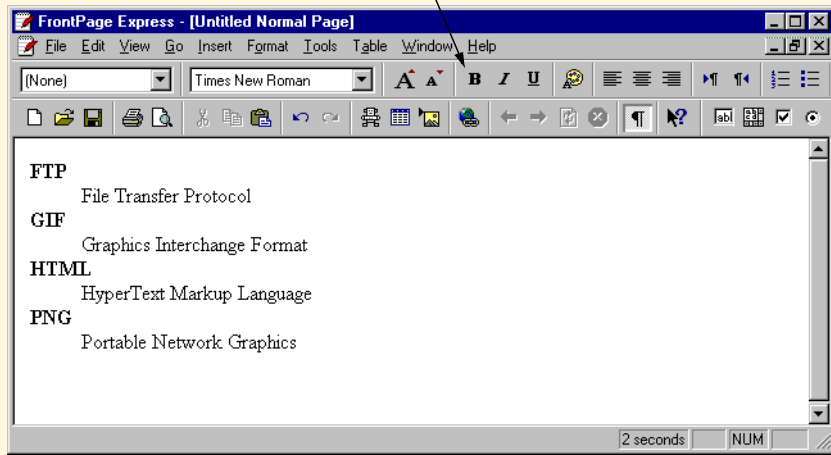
FrontPage Express - [Untitled Normal Page]

File Edit View Go Insert Format Tools Table Window Help

(None)
Times New Roman

B I U

FTP
File Transfer Protocol
GIF
Graphics Interchange Format
HTML
HyperText Markup Language
PNG
Portable Network Graphics

2 seconds
NUM